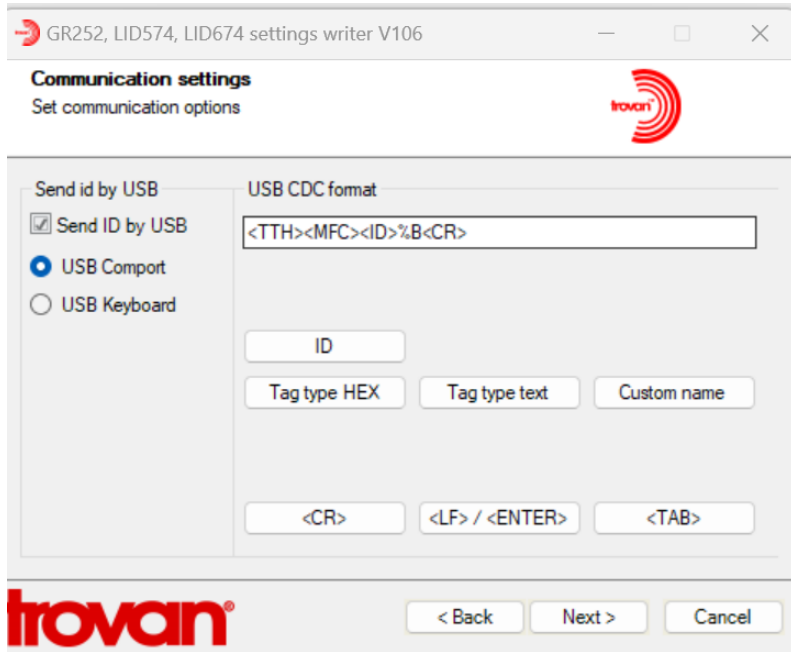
GR252, LID574, LID674 settings writer V106

Communication settings
Set communication options

trovan

Send id by USB
Send ID by USB
USB Comport
USB Keyboard

USB CDC format
<TTH><MFC><ID>%B<CR>

ID
Tag type HEX
Tag type text
Custom name

<CR>
<LF> / <ENTER>
<TAB>

trovan®

< Back
Next >
Cancel